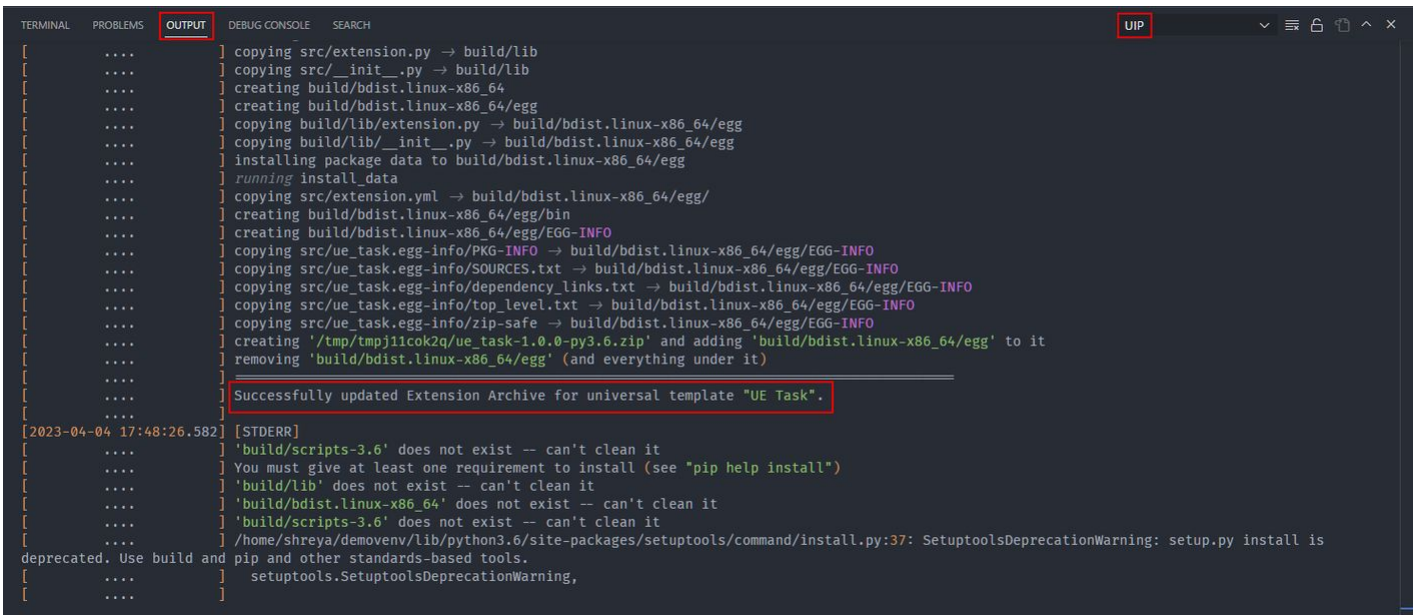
TERMINAL PROBLEMS OUTPUT DEBUG CONSOLE SEARCH UIP

[ .... ] copying src/extension.py → build/lib
[ .... ] copying src/__init__.py → build/lib
[ .... ] creating build/bdist.linux-x86_64
[ .... ] creating build/bdist.linux-x86_64/egg
[ .... ] copying build/lib/extension.py → build/bdist.linux-x86_64/egg
[ .... ] copying build/lib/__init__.py → build/bdist.linux-x86_64/egg
[ .... ] installing package data to build/bdist.linux-x86_64/egg
[ .... ] running install_data
[ .... ] copying src/extension.yml → build/bdist.linux-x86_64/egg/
[ .... ] creating build/bdist.linux-x86_64/egg/bin
[ .... ] creating build/bdist.linux-x86_64/egg/EGG-INFO
[ .... ] copying src/ue_task.egg-info/PKG-INFO → build/bdist.linux-x86_64/egg/EGG-INFO
[ .... ] copying src/ue_task.egg-info/SOURCES.txt → build/bdist.linux-x86_64/egg/EGG-INFO
[ .... ] copying src/ue_task.egg-info/dependency_links.txt → build/bdist.linux-x86_64/egg/EGG-INFO
[ .... ] copying src/ue_task.egg-info/top_level.txt → build/bdist.linux-x86_64/egg/EGG-INFO
[ .... ] copying src/ue_task.egg-info/zip-safe → build/bdist.linux-x86_64/egg/EGG-INFO
[ .... ] creating '/tmp/tmpj11cok2q/ue_task-1.0.0-py3.6.zip' and adding 'build/bdist.linux-x86_64/egg' to it
[ .... ] removing 'build/bdist.linux-x86_64/egg' (and everything under it)
[ .... ] ══════════════════════════════════
[ .... ] Successfully updated Extension Archive for universal template "UE Task".
[ .... ]
[2023-04-04 17:48:26.582] [STDERR]
[ .... ] 'build/scripts-3.6' does not exist -- can't clean it
[ .... ] You must give at least one requirement to install (see "pip help install")
[ .... ] 'build/lib' does not exist -- can't clean it
[ .... ] 'build/bdist.linux-x86_64' does not exist -- can't clean it
[ .... ] 'build/scripts-3.6' does not exist -- can't clean it
[ .... ] /home/shreya/demovenv/lib/python3.6/site-packages/setuptools/command/install.py:37: SetuptoolsDeprecationWarning: setup.py install is deprecated. Use build and pip and other standards-based tools.
[ .... ] setuptools.SetuptoolsDeprecationWarning,
[ .... ]